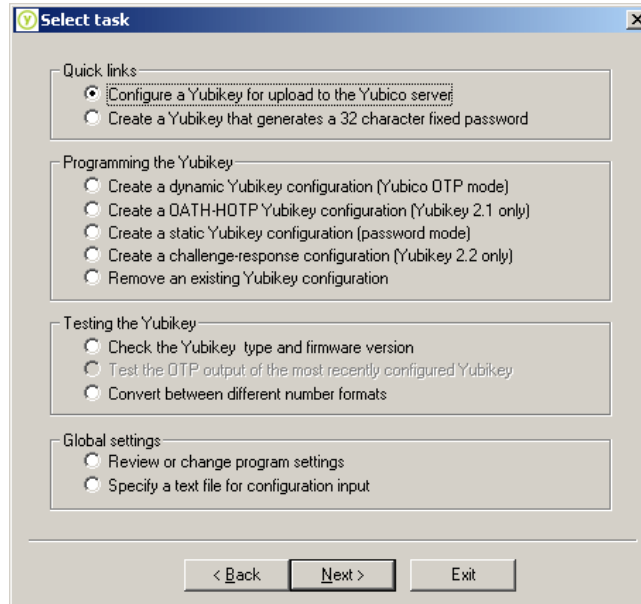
Select task

Quick links
Configure a Yubikey for upload to the Yubico server
Create a Yubikey that generates a 32 character fixed password

Programming the Yubikey
Create a dynamic Yubikey configuration (Yubico OTP mode)
Create a OATH-HOTP Yubikey configuration (Yubikey 2.1 only)
Create a static Yubikey configuration (password mode)
Create a challenge-response configuration (Yubikey 2.2 only)
Remove an existing Yubikey configuration

Testing the Yubikey
Check the Yubikey type and firmware version
Test the OTP output of the most recently configured Yubikey
Convert between different number formats

Global settings
Review or change program settings
Specify a text file for configuration input

< Back
Next >
Exit